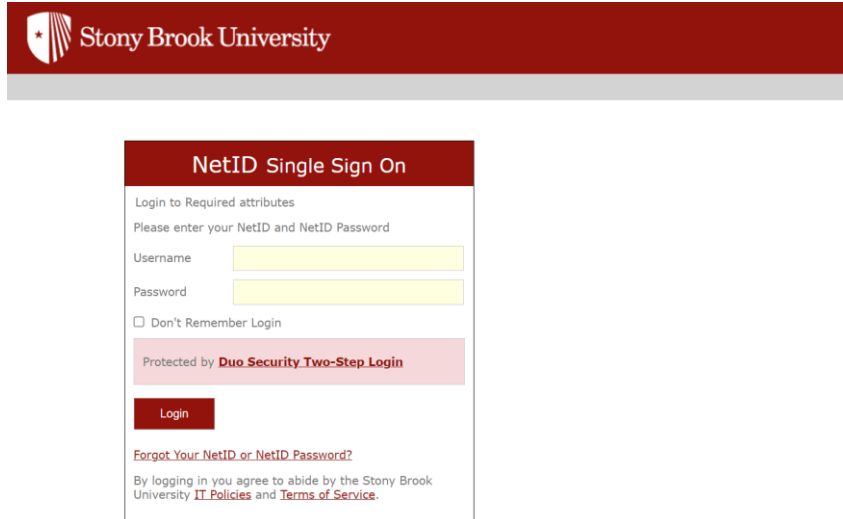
Stony Brook University

NetID Single Sign On

Login to Required attributes

Please enter your NetID and NetID Password

Username

Password

Don't Remember Login

Protected by Duo Security Two-Step Login

Login

Forgot Your NetID or NetID Password?

By logging in you agree to abide by the Stony Brook University IT Policies and Terms of Service.